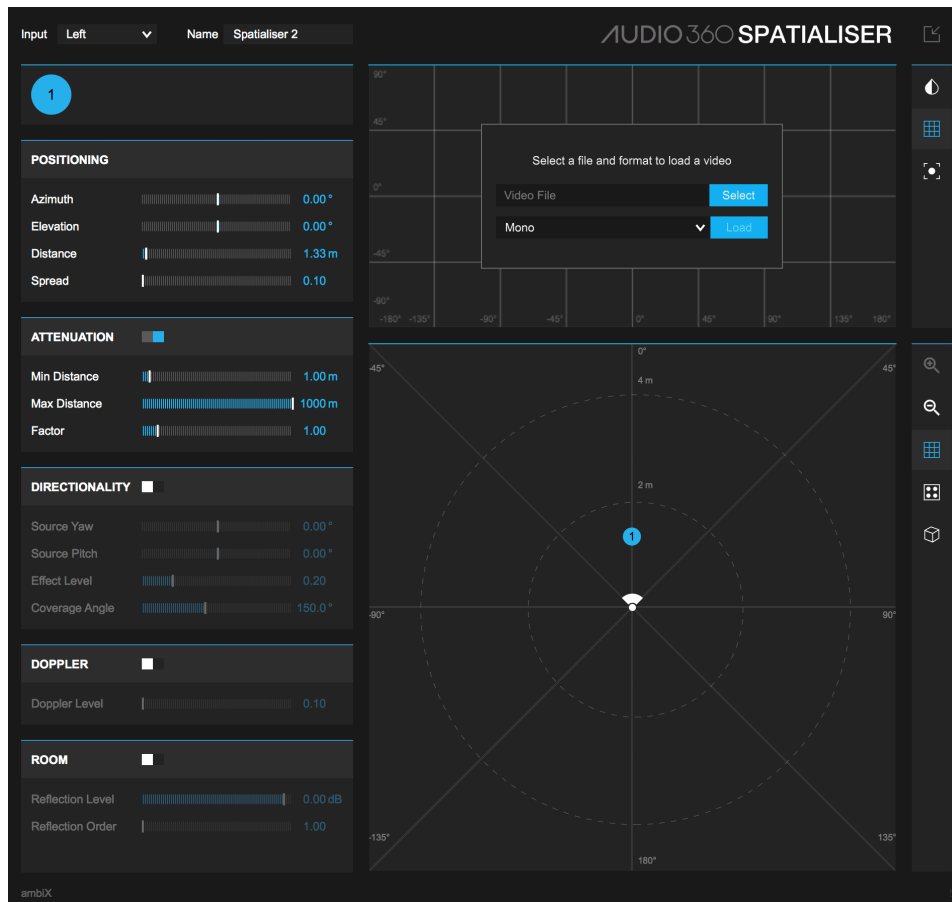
Input Left

Name Spatialiser 2

AUDIO 360 SPATIALISER

1

POSITIONING

Azimuth 0.00 °
Elevation 0.00 °
Distance 1.33 m
Spread 0.10

ATTENUATION

Min Distance 1.00 m
Max Distance 1000 m
Factor 1.00

DIRECTIONALITY

Source Yaw 0.00 °
Source Pitch 0.00 °
Effect Level 0.20
Coverage Angle 150.0 °

DOPPLER

Doppler Level 0.10

ROOM

Reflection Level 0.00 dB
Reflection Order 1.00

90°
45°
0°
-45°
-90°
-180° -135° -90° -45° 0° 45° 90° 135° 180°

Select a file and format to load a video

Video File Select

Mono Load

0°
-45°
45°
4 m
2 m
1
-90°
90°
-135°
135°
180°

ambiX